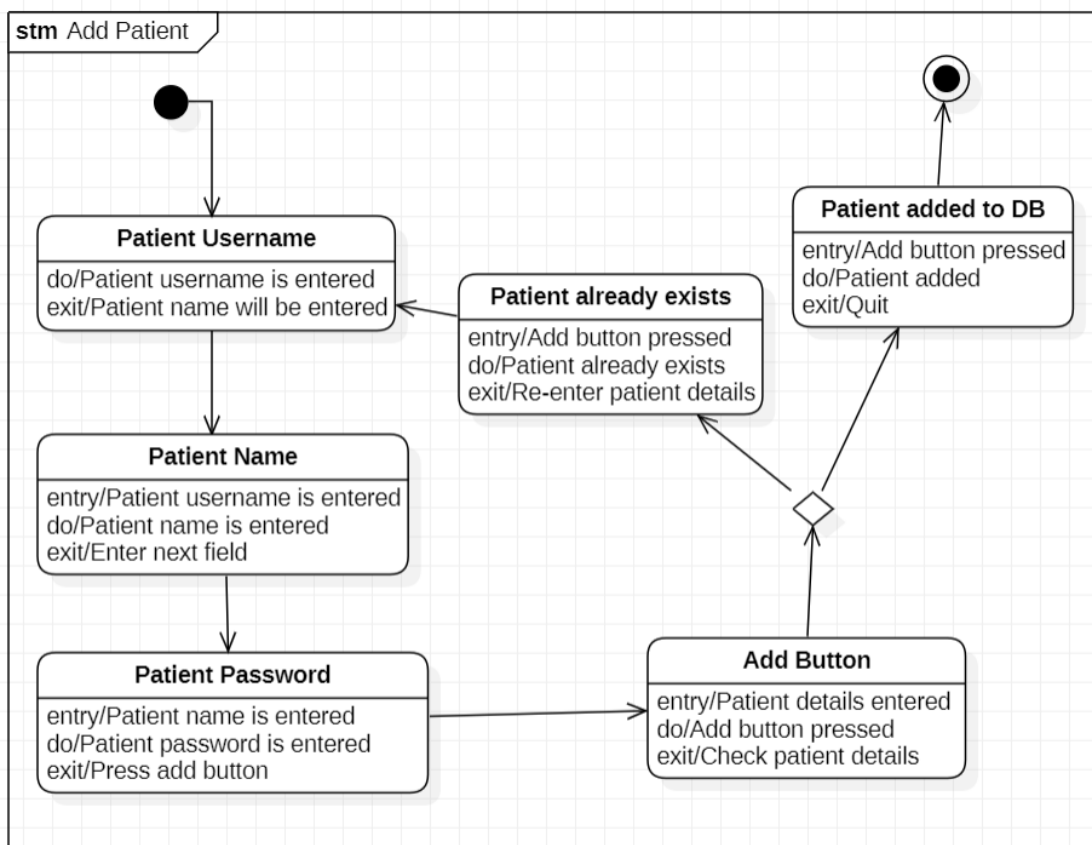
stm Add Patient

Patient Username
do/Patient username is entered
exit/Patient name will be entered

Patient Name
entry/Patient username is entered
do/Patient name is entered
exit/Enter next field

Patient Password
entry/Patient name is entered
do/Patient password is entered
exit/Press add button

Add Button
entry/Patient details entered
do/Add button pressed
exit/Check patient details

Patient already exists
entry/Add button pressed
do/Patient already exists
exit/Re-enter patient details

Patient added to DB
entry/Add button pressed
do/Patient added
exit/Quit